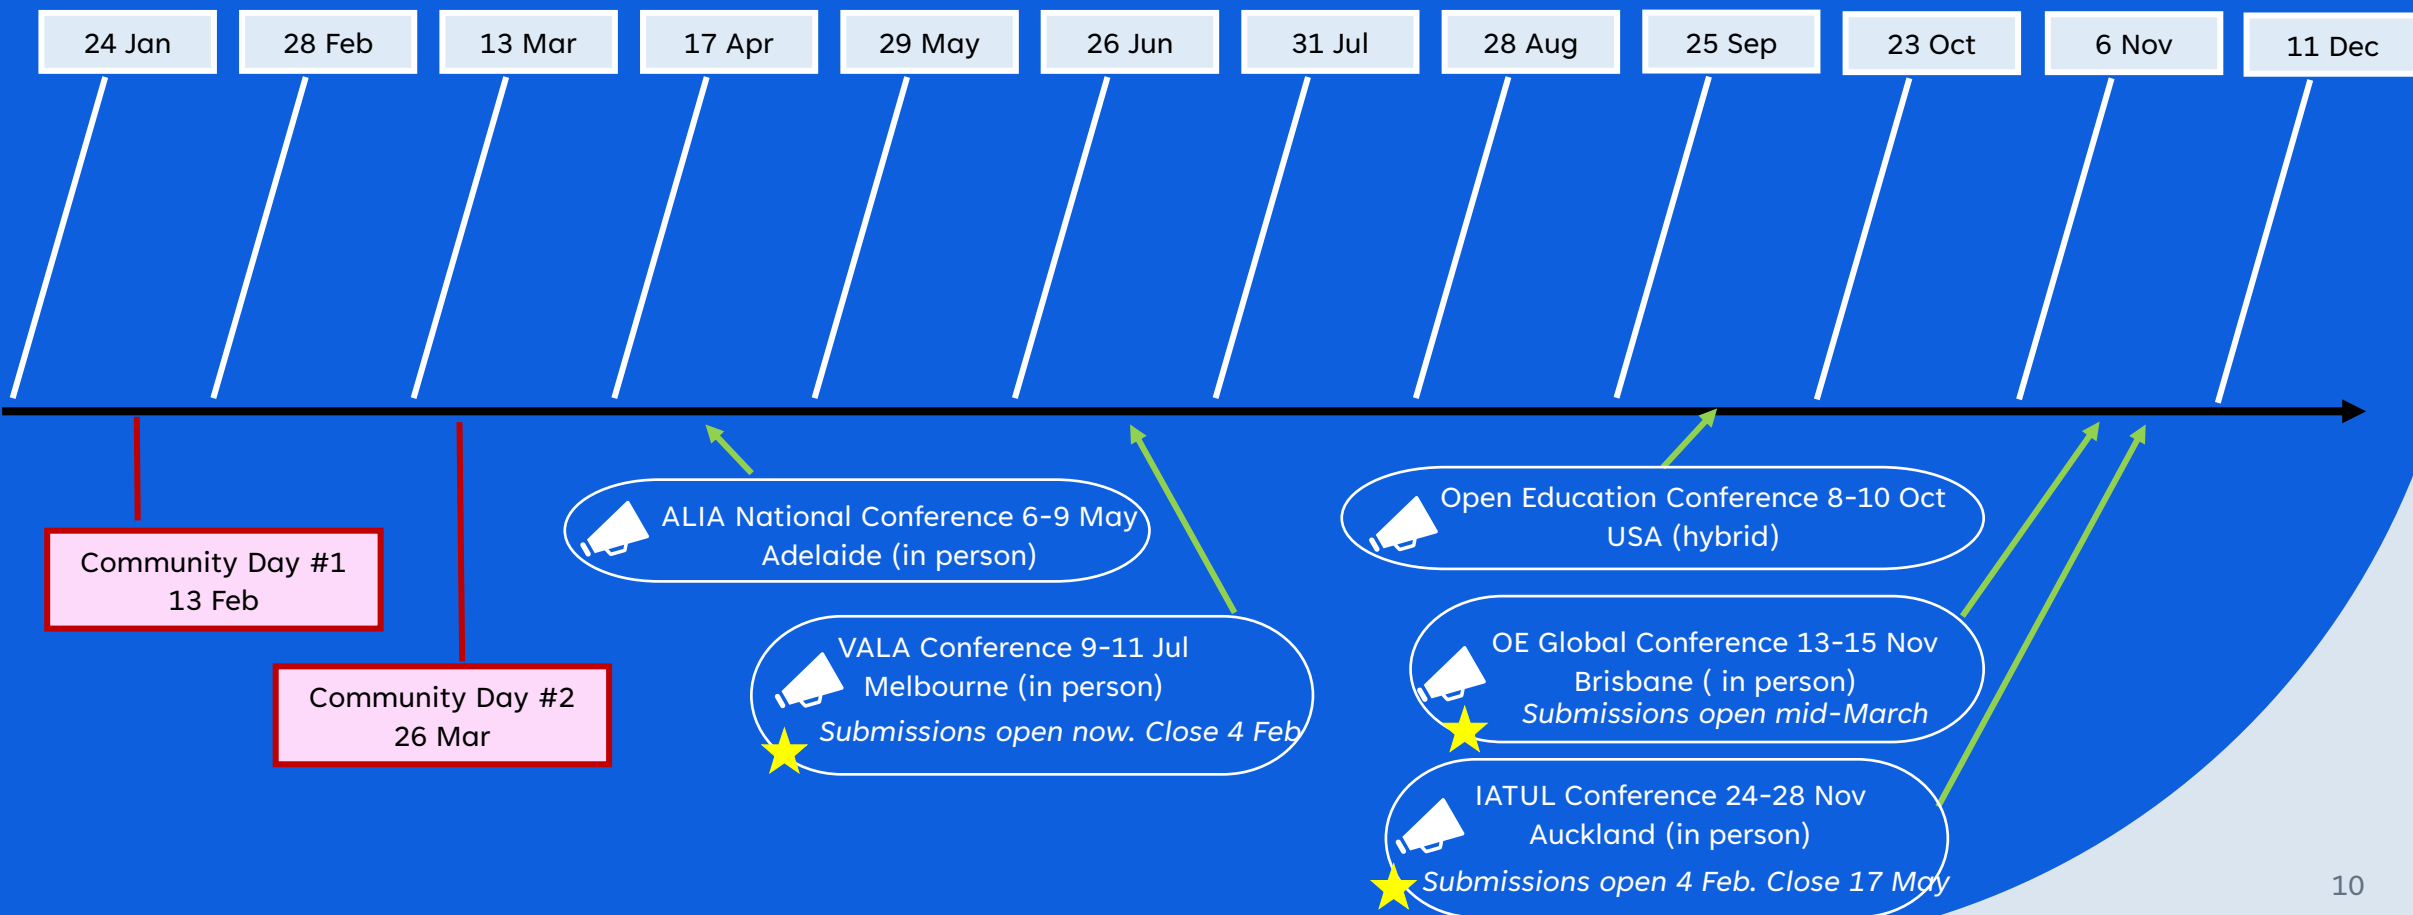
24 Jan

28 Feb

13 Mar

17 Apr

29 May

26 Jun

31 Jul

28 Aug

25 Sep

23 Oct

6 Nov

11 Dec

Community Day #1
13 Feb

Community Day #2
26 Mar

ALIA National Conference 6-9 May
Adelaide (in person)

VALA Conference 9-11 Jul
Melbourne (in person)
*Submissions open now. Close 4 Feb*

Open Education Conference 8-10 Oct
USA (hybrid)

OE Global Conference 13-15 Nov
Brisbane ( in person)
*Submissions open mid-March*

IATUL Conference 24-28 Nov
Auckland (in person)
*Submissions open 4 Feb. Close 17 May*

10